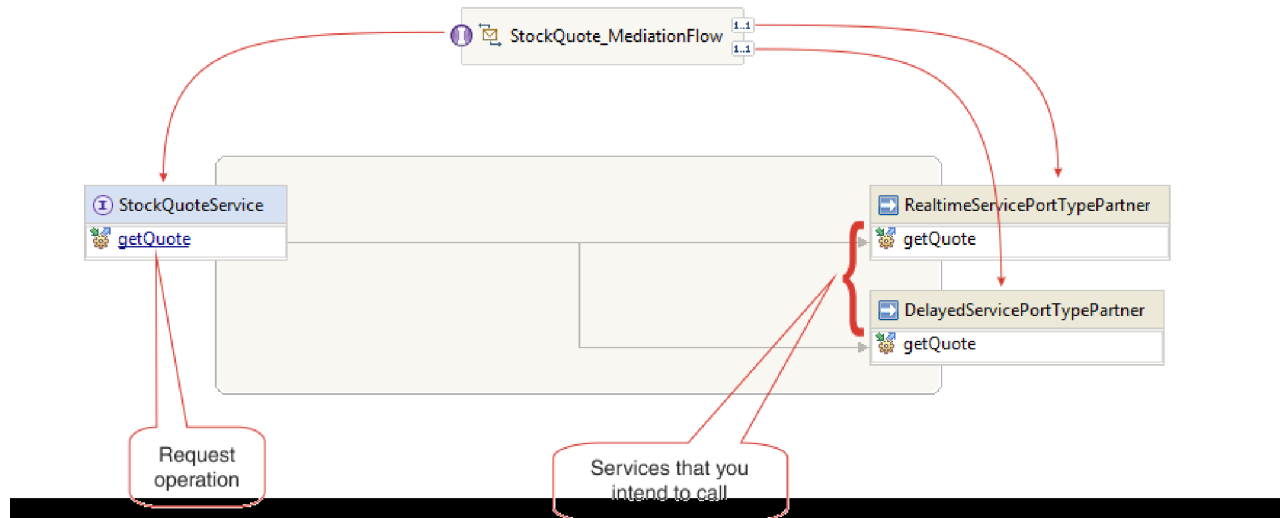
StockQuote_MediationFlow

1..1

1..1

StockQuoteService

getQuote

RealtimeServicePortTypePartner

getQuote

DelayedServicePortTypePartner

getQuote

Request operation

Services that you intend to call